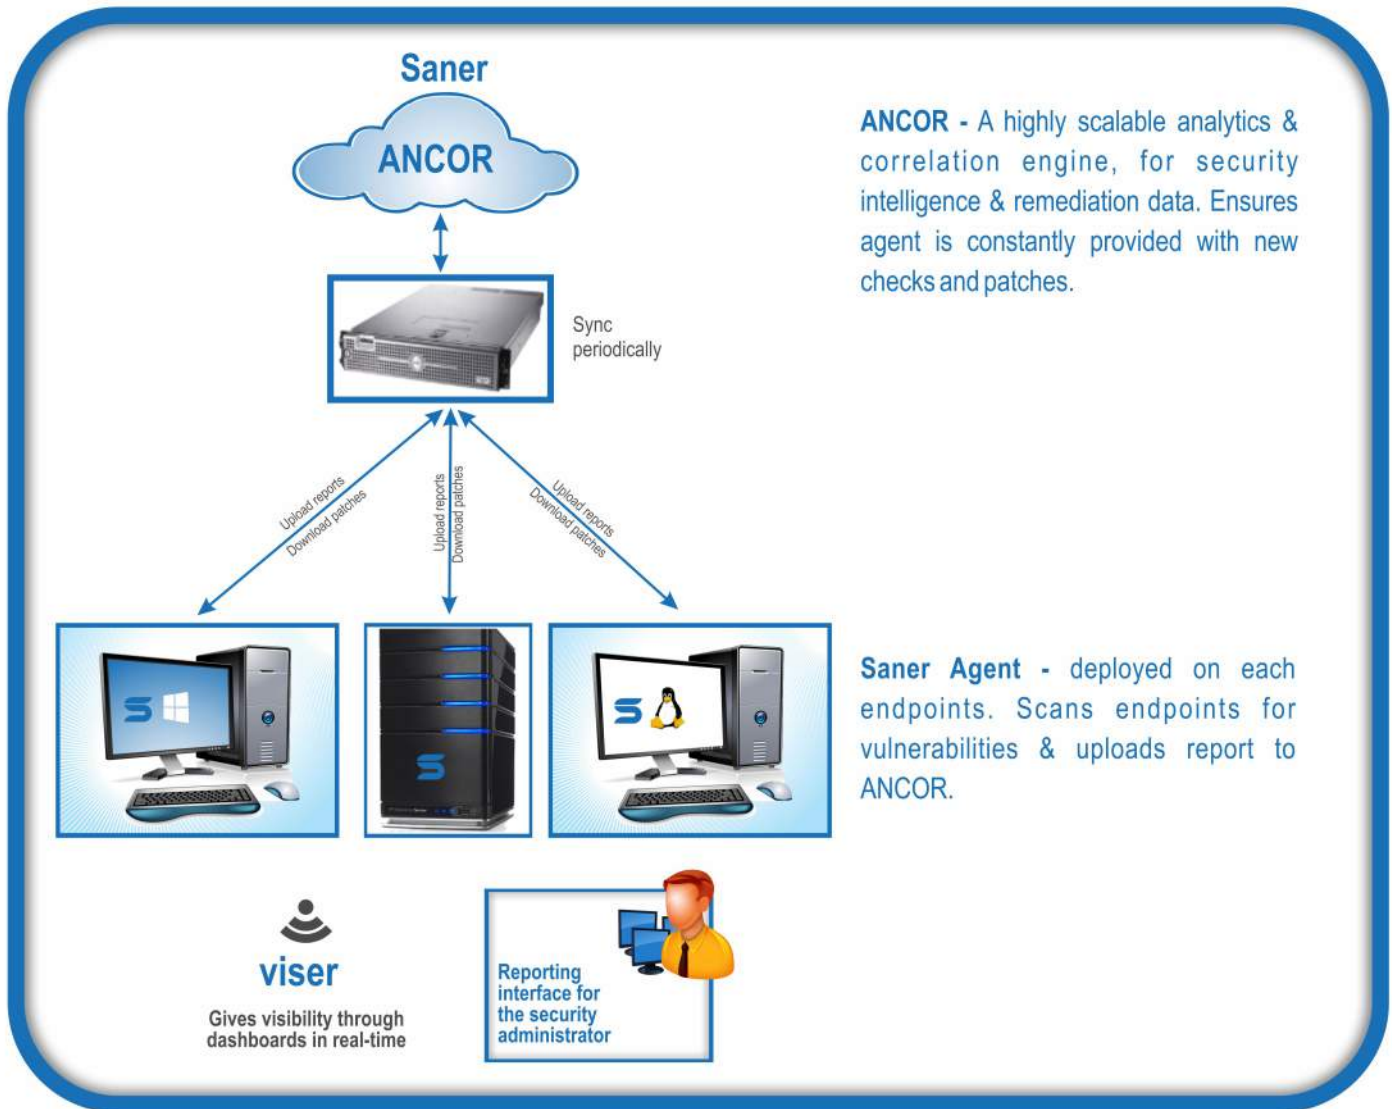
Saner

ANCOR

Sync periodically

Upload reports
Download patches

Upload reports
Download patches

Upload reports
Download patches

ANCOR - A highly scalable analytics & correlation engine, for security intelligence & remediation data. Ensures agent is constantly provided with new checks and patches.

Saner Agent - deployed on each endpoints. Scans endpoints for vulnerabilities & uploads report to ANCOR.

viser

Gives visibility through dashboards in real-time

Reporting interface for the security administrator